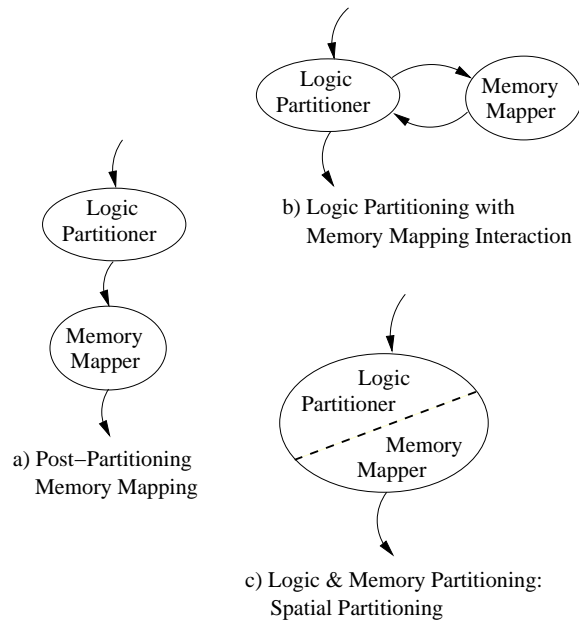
Logic Partitioner

Memory Mapper

b) Logic Partitioning with Memory Mapping Interaction

Logic Partitioner

Memory Mapper

a) Post–Partitioning Memory Mapping

Logic Partitioner

Memory Mapper

c) Logic & Memory Partitioning: Spatial Partitioning